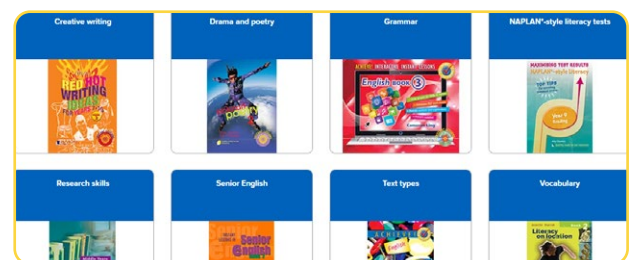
Creative writing

Drama and poetry

Grammar

NAPLAN*-style literacy tests

RED HOT WRITING IDEAS

poetry

ACHIEVE INTERACTIVE INTERACTIONS
English book 2

MAXIMISING TEST RESULTS
NAPLAN*-style literacy
Year 9

Research skills

Senior English

Text types

Vocabulary

Senior English

ACHIEVE

Literacy on location